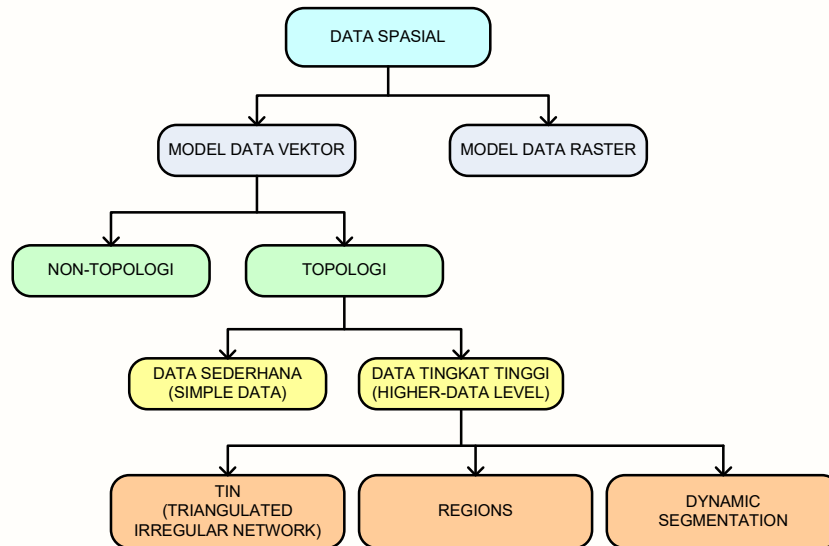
DATA SPASIAL

MODEL DATA VEKTOR

MODEL DATA RASTER

NON-TOPOLOGI

TOPOLOGI

DATA SEDERHANA (SIMPLE DATA)

DATA TINGKAT TINGGI (HIGHER-DATA LEVEL)

TIN (TRIANGULATED IRREGULAR NETWORK)

REGIONS

DYNAMIC SEGMENTATION